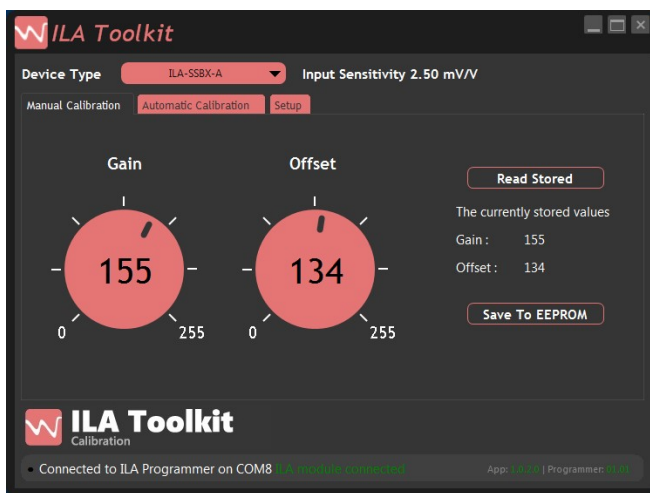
ILA Toolkit

Device Type ILA-SSBX-A Input Sensitivity 2.50 mV/V

Manual Calibration Automatic Calibration Setup

Gain

155

0 255

Offset

134

0 255

Read Stored

The currently stored values

Gain : 155

Offset : 134

Save To EEPROM

ILA Toolkit
Calibration

Connected to ILA Programmer on COM8 ILA module connected

App: 1.0.0.0 | Programmer: 01.01